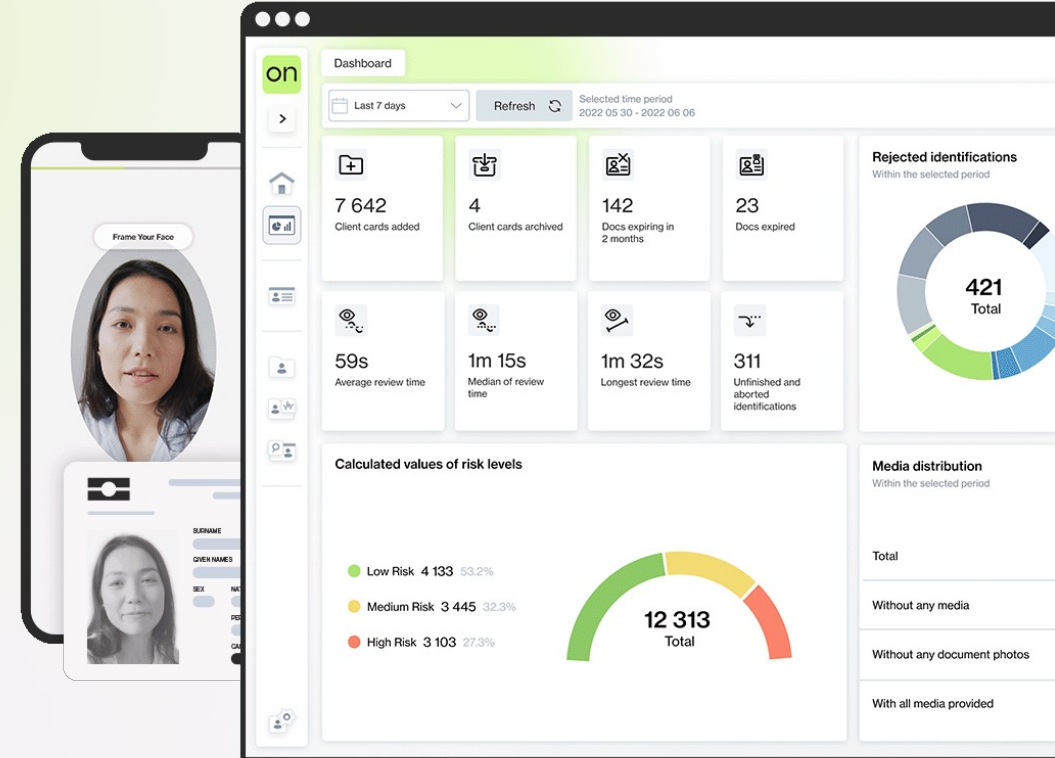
on

Dashboard

Last 7 days

Refresh

Selected time period
2022 05 30 - 2022 06 06

7 642
Client cards added

4
Client cards archived

142
Docs expiring in 2 months

23
Docs expired

Rejected identifications
Within the selected period

421
Total

59s
Average review time

1m 15s
Median of review time

1m 32s
Longest review time

311
Unfinished and aborted identifications

Calculated values of risk levels

Low Risk 4 133 53.2%

Medium Risk 3 445 32.3%

High Risk 3 103 27.3%

12 313
Total

Media distribution
Within the selected period

Total

Without any media

Without any document photos

With all media provided

Frame Your Face

SURNAME

GIVEN NAMES

SEX

NAT

PE

CA